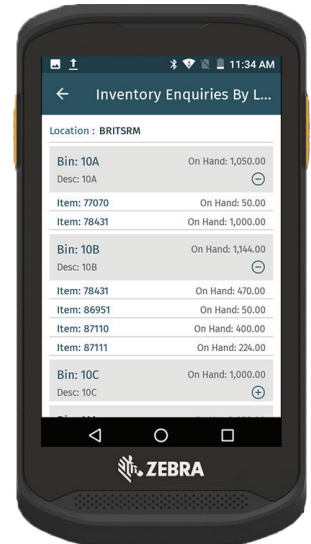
11:34 AM

Inventory Enquiries By L...

Location : BRITSRM

Bin: 10A
On Hand: 1,050.00
Desc: 10A

Item: 77070
On Hand: 50.00
Item: 78431
On Hand: 1,000.00

Bin: 10B
On Hand: 1,144.00
Desc: 10B

Item: 78431
On Hand: 470.00
Item: 86951
On Hand: 50.00
Item: 87110
On Hand: 400.00
Item: 87111
On Hand: 224.00

Bin: 10C
On Hand: 1,000.00
Desc: 10C

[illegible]

ZEBRA